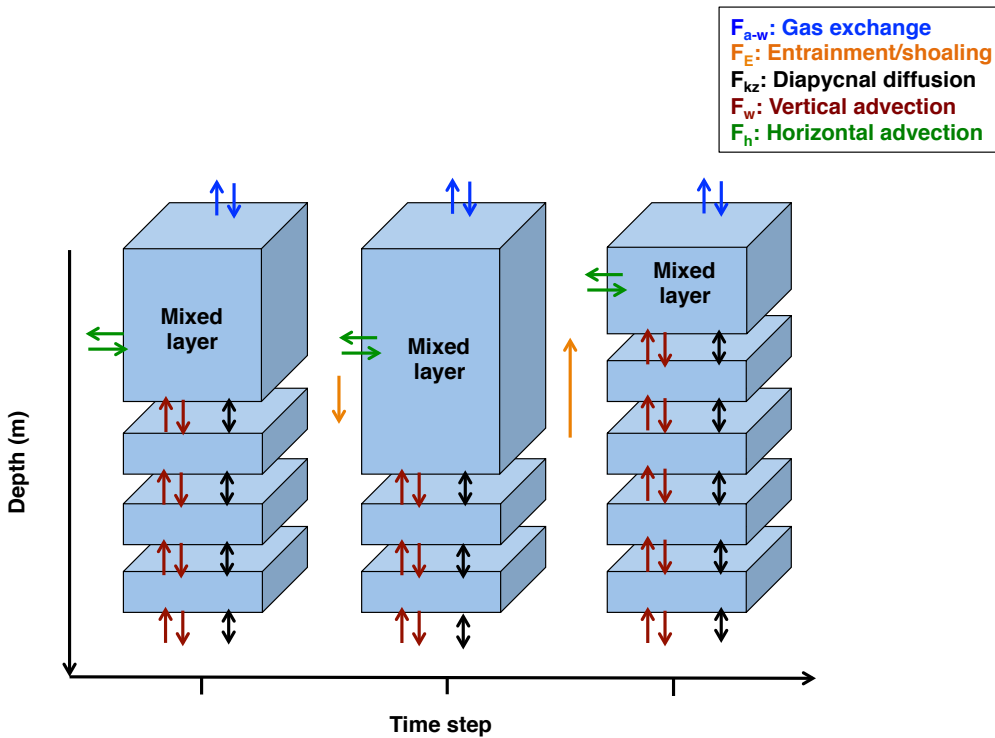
$F_{a\text{-}w}$: Gas exchange
$F_E$: Entrainment/shoaling
$F_{kz}$: Diapycnal diffusion
$F_w$: Vertical advection
$F_h$: Horizontal advection

Mixed layer

Mixed layer

Mixed layer

Depth (m)

Time step